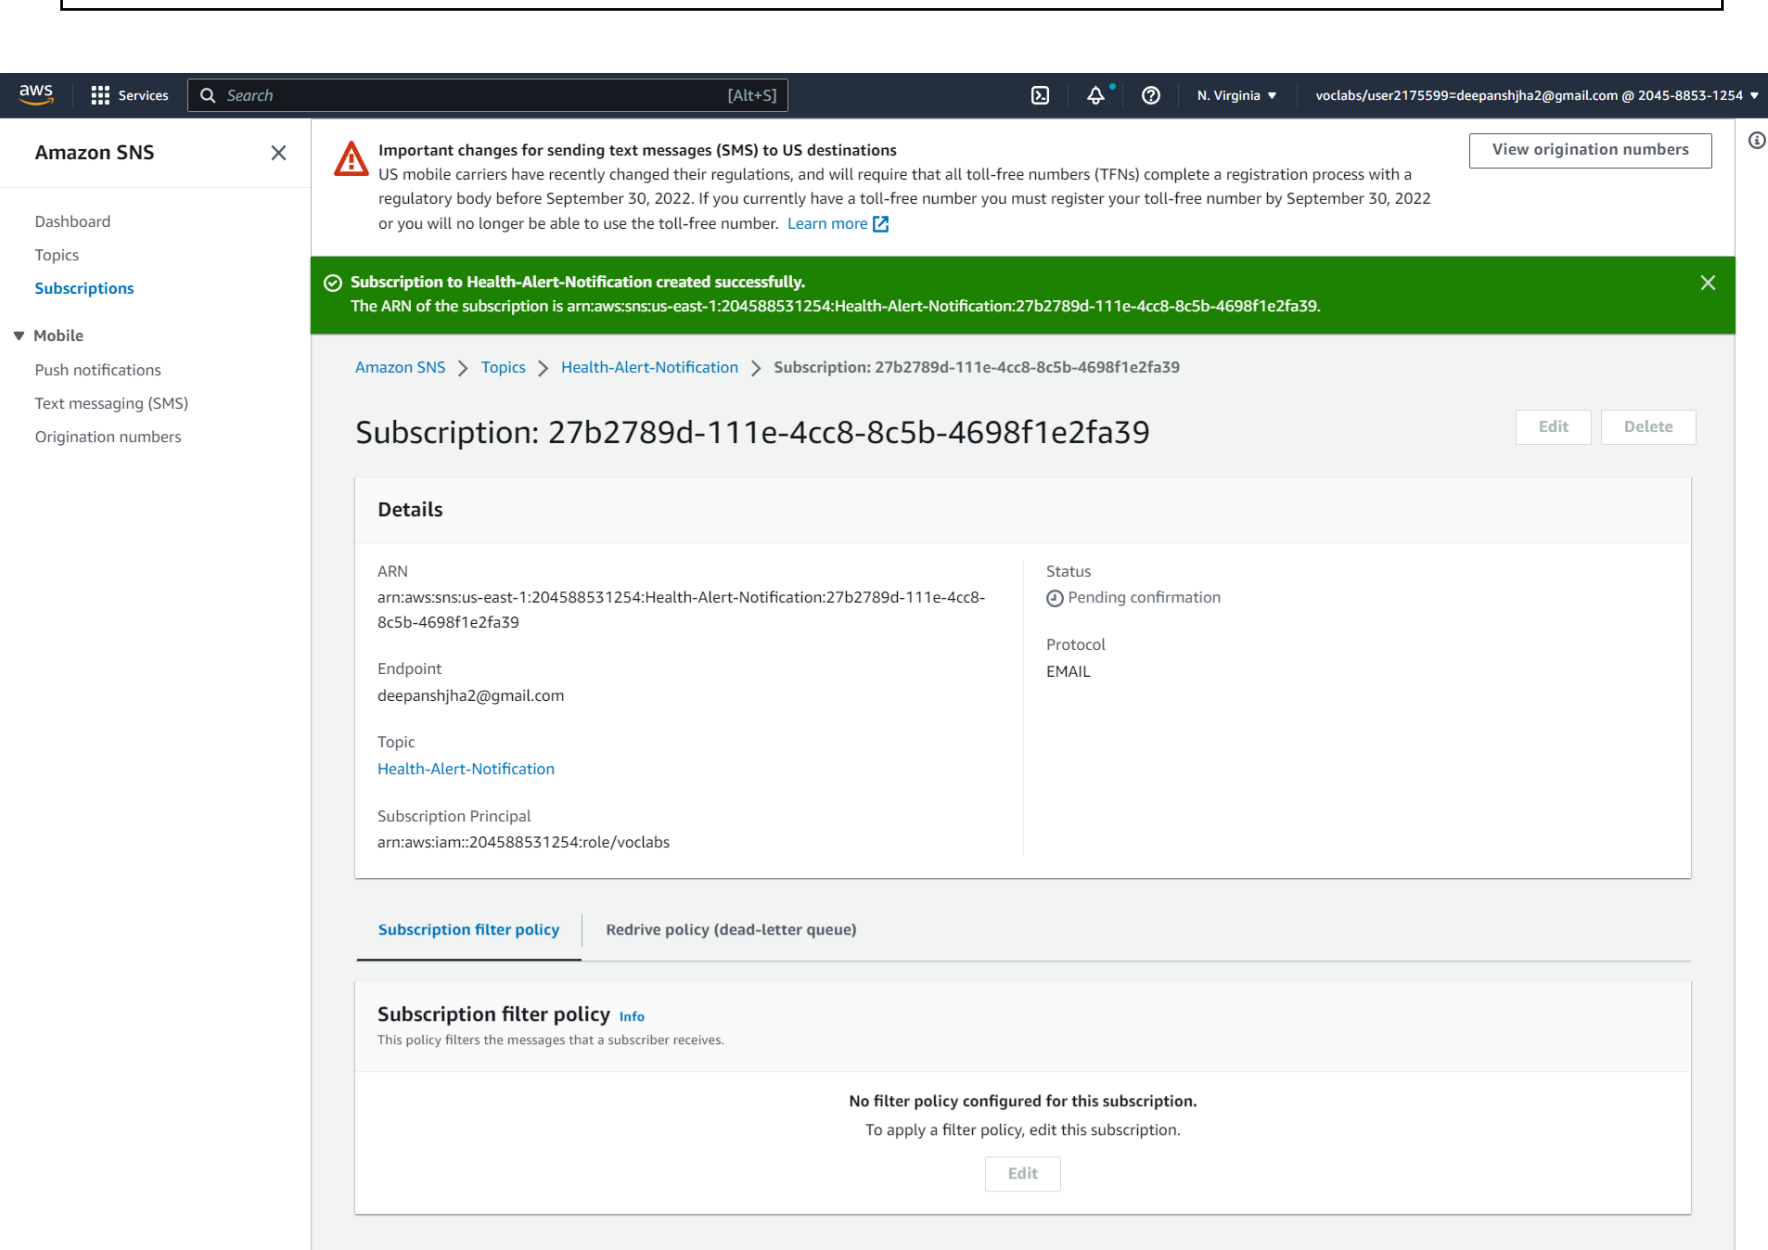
aws Services Search [Alt+S] N. Virginia ▼ voclabs/user2175599=deepanshjha2@gmail.com @ 2045-8853-1254 ▼

Amazon SNS

Dashboard
Topics
Subscriptions

▼ Mobile
Push notifications
Text messaging (SMS)
Origination numbers

Important changes for sending text messages (SMS) to US destinations
US mobile carriers have recently changed their regulations, and will require that all toll-free numbers (TFNs) complete a registration process with a regulatory body before September 30, 2022. If you currently have a toll-free number you must register your toll-free number by September 30, 2022 or you will no longer be able to use the toll-free number. Learn more

View origination numbers

Subscription to Health-Alert-Notification created successfully.
The ARN of the subscription is arn:aws:sns:us-east-1:204588531254:Health-Alert-Notification:27b2789d-111e-4cc8-8c5b-4698f1e2fa39.

Amazon SNS > Topics > Health-Alert-Notification > Subscription: 27b2789d-111e-4cc8-8c5b-4698f1e2fa39

Subscription: 27b2789d-111e-4cc8-8c5b-4698f1e2fa39

Edit Delete

Details

ARN
arn:aws:sns:us-east-1:204588531254:Health-Alert-Notification:27b2789d-111e-4cc8-8c5b-4698f1e2fa39

Endpoint
deepanshjha2@gmail.com

Topic
Health-Alert-Notification

Subscription Principal
arn:aws:iam::204588531254:role/voclabs

Status
Pending confirmation

Protocol
EMAIL

Subscription filter policy
Redrive policy (dead-letter queue)

Subscription filter policy Info
This policy filters the messages that a subscriber receives.

No filter policy configured for this subscription.
To apply a filter policy, edit this subscription.
Edit